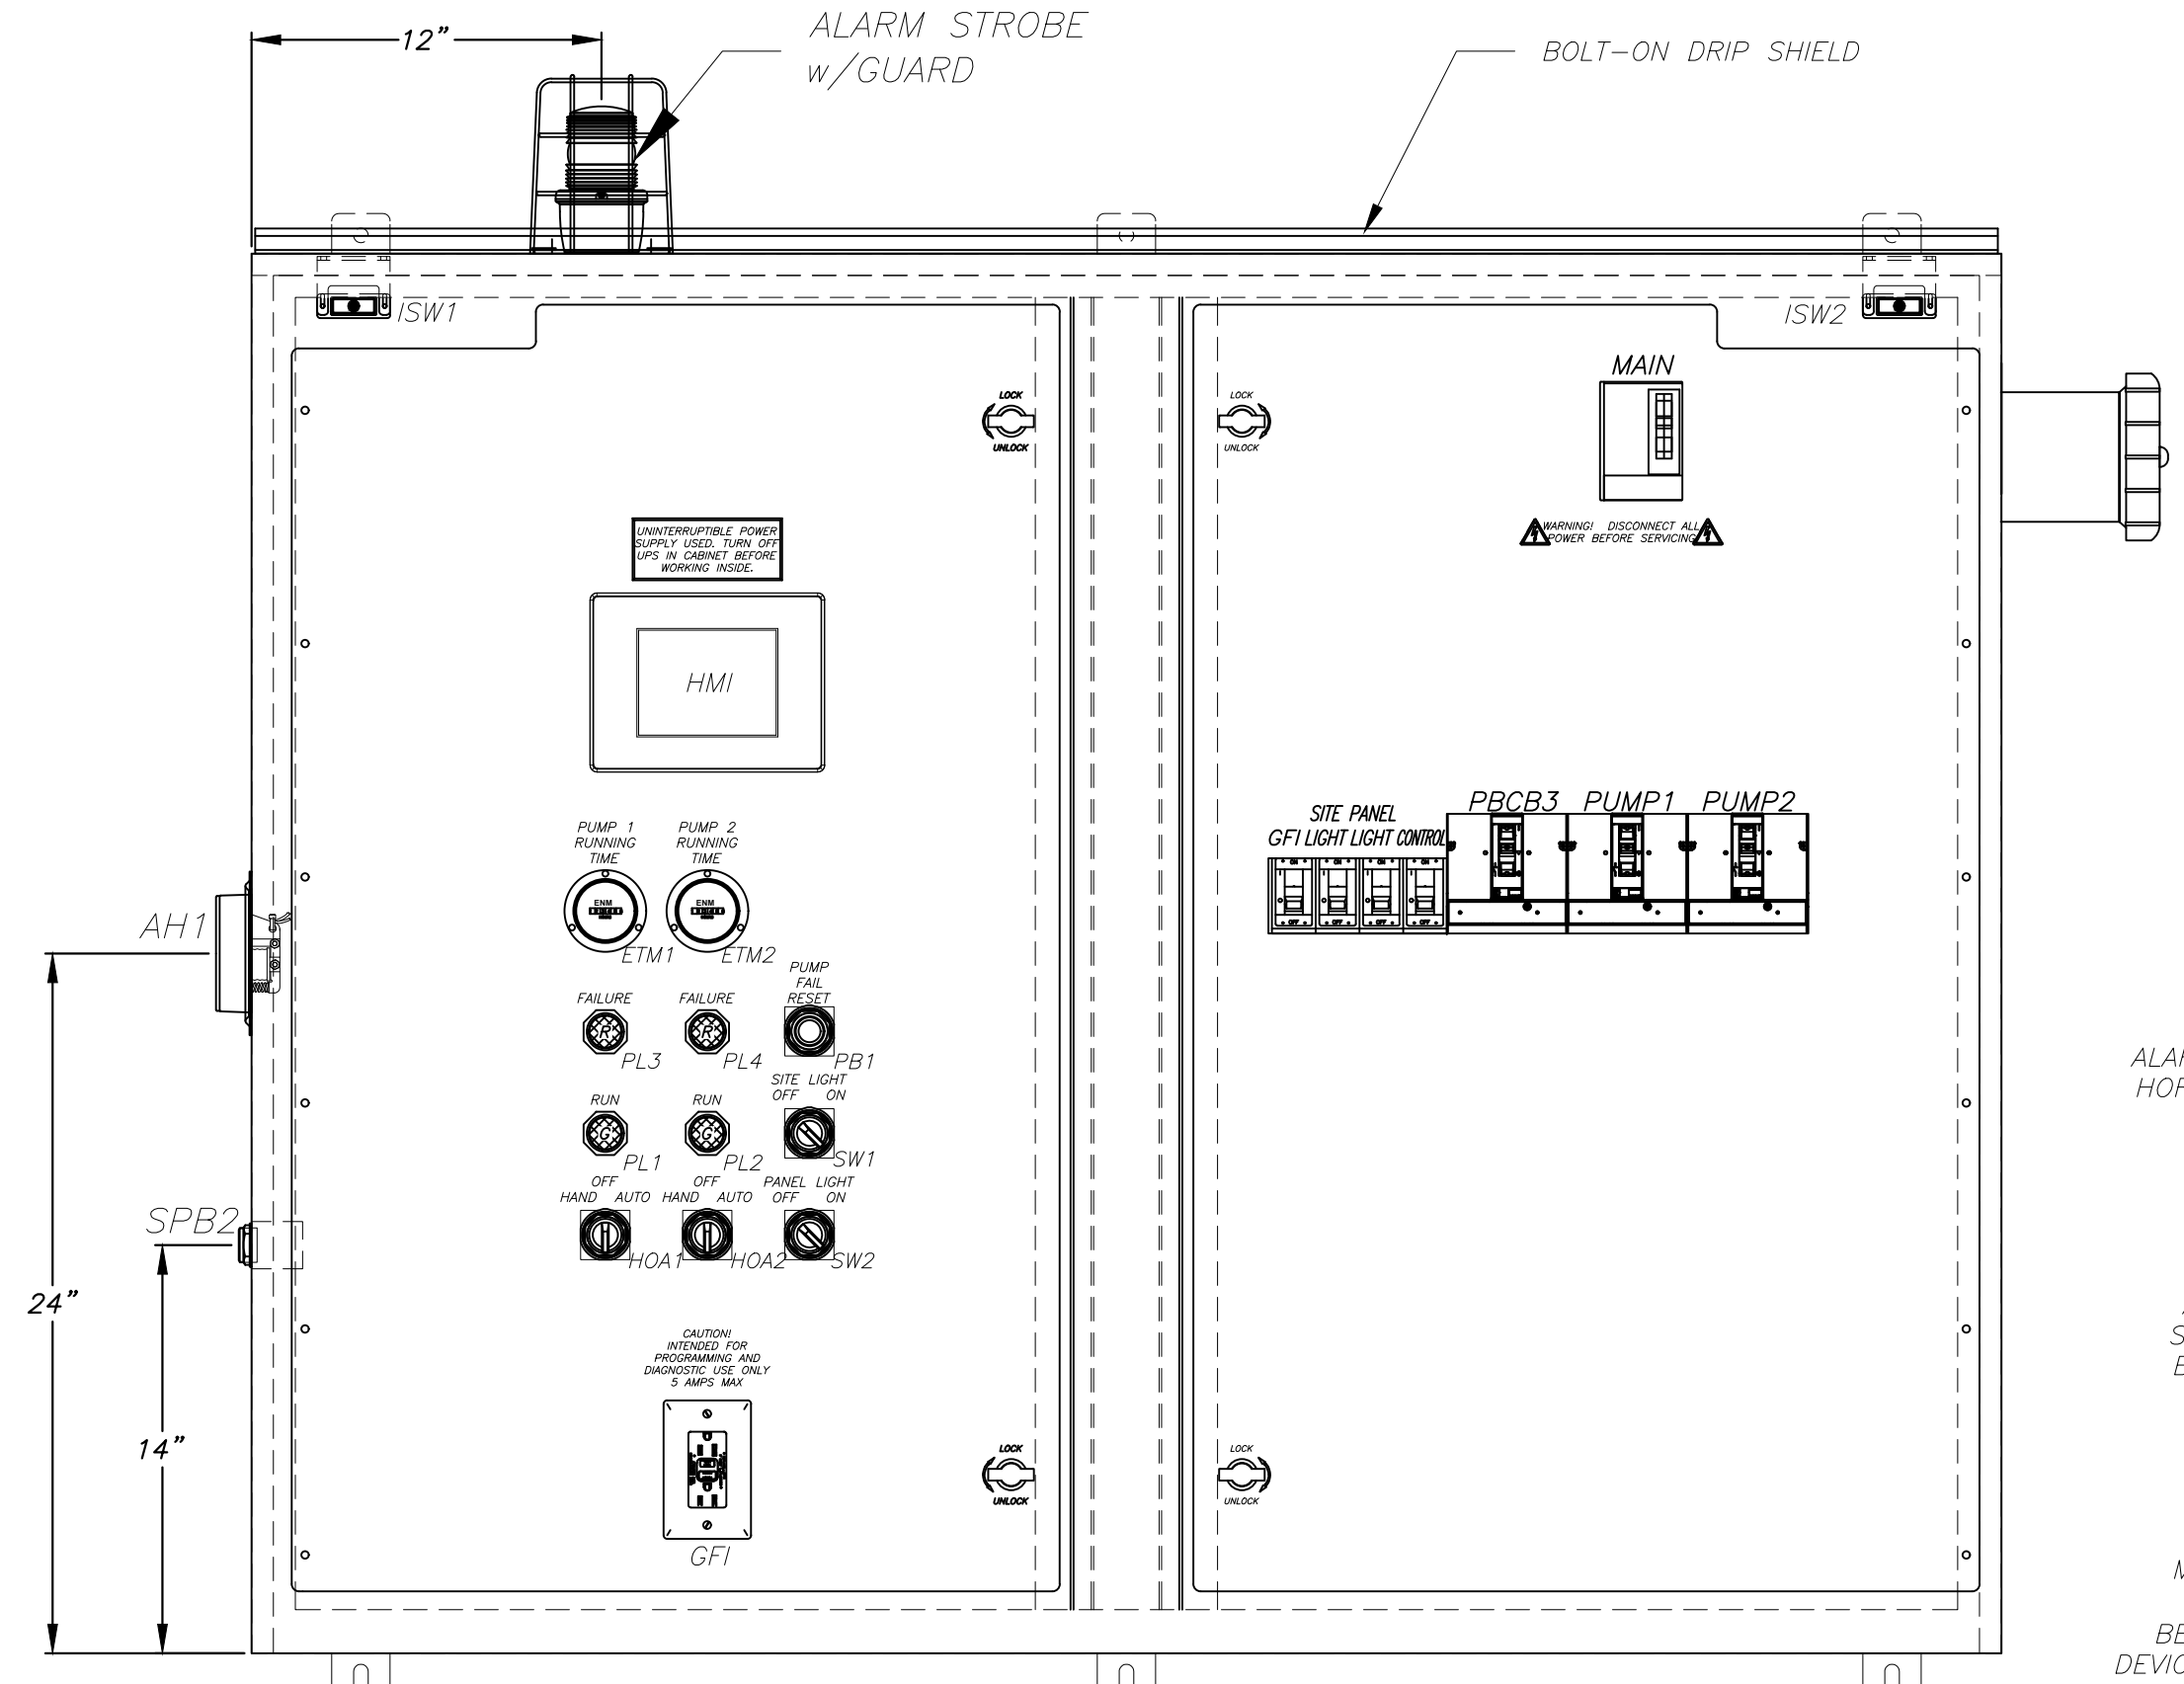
12"

ALARM STROBE w/GUARD

BOLT-ON DRIP SHIELD

ISW1

ISW2

LOCK
UNLOCK

LOCK
UNLOCK

MAIN

WARNING! DISCONNECT ALL POWER BEFORE SERVICING

UNINTERRUPTIBLE POWER SUPPLY USED. TURN OFF UPS IN CABINET BEFORE WORKING INSIDE.

HMI

SITE PANEL
GFI LIGHT LIGHT CONTROL

PBCB3 PUMP1 PUMP2

ON
OFF

PUMP 1 RUNNING TIME

PUMP 2 RUNNING TIME

ENM

ENM

AH1

ETM1

ETM2

FAILURE

FAILURE

PUMP FAIL RESET

R

R

PL3

PL4

PB1

ALA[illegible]
HO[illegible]

RUN

RUN

SITE LIGHT
OFF ON

G

G

PL1

PL2

SW1

OFF
HAND AUTO

OFF
HAND AUTO

PANEL LIGHT
OFF ON

SPB2

HOA1

HOA2

SW2

24"

S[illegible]
E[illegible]

CAUTION!
INTENDED FOR PROGRAMMING AND DIAGNOSTIC USE ONLY
5 AMPS MAX

14"

LOCK
UNLOCK

LOCK
UNLOCK

GFI

M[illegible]

BE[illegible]
DEVIC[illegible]